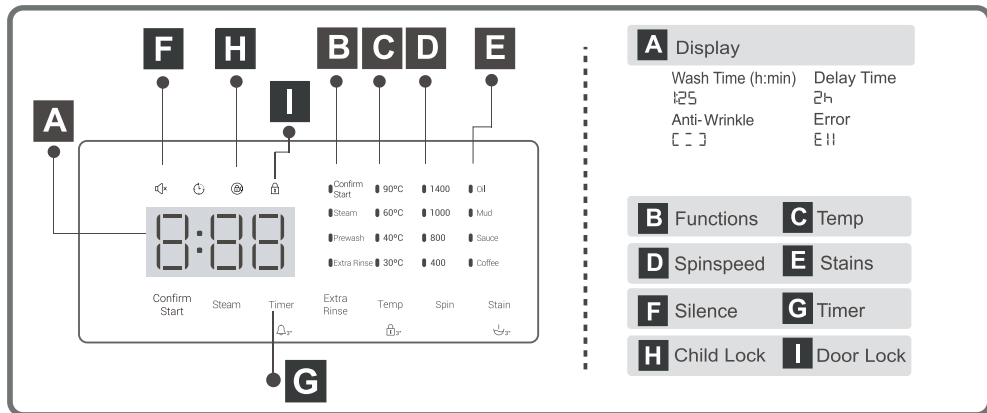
F H B C D E

I

A

Confirm Start
Steam
Prewash
Extra Rinse

90ºC
60ºC
40ºC
30ºC

1400
1000
800
400

Oil
Mud
Sauce
Coffee

8:88

Confirm Start
Steam
Timer
Extra Rinse
Temp
Spin
Stain

3"
3"
3"

G

A Display

Wash Time (h:min)
1:25
Delay Time
2h
Anti-Wrinkle
[ ]
Error
E11

B Functions
C Temp
D Spinspeed
E Stains
F Silence
G Timer
H Child Lock
I Door Lock